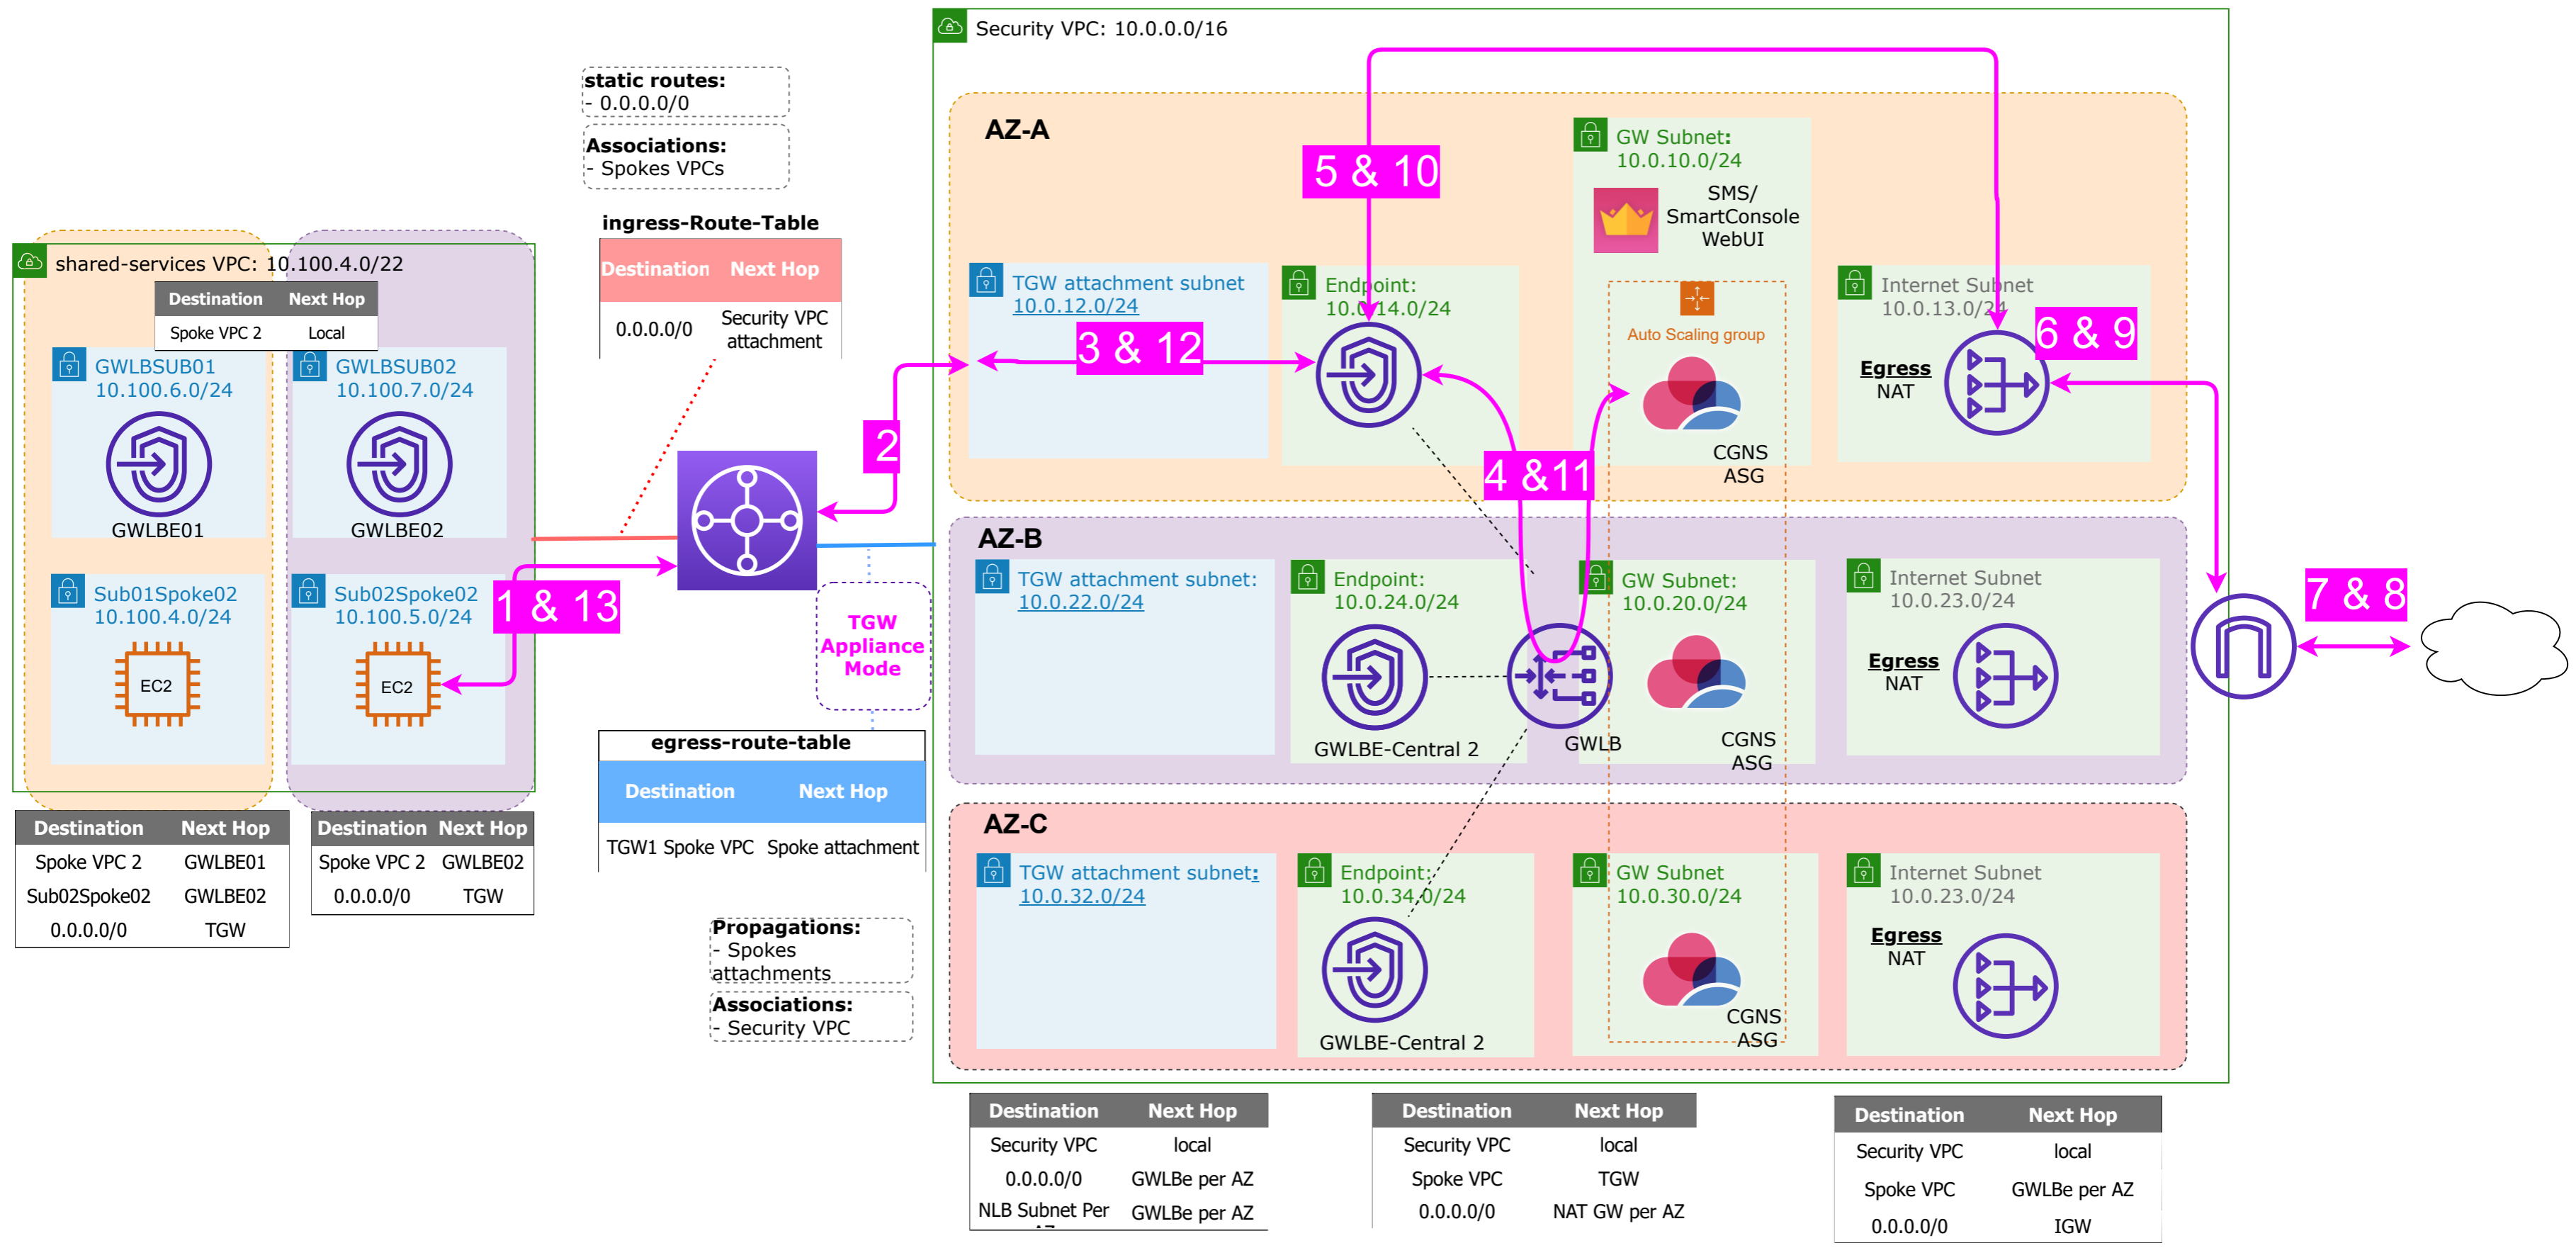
Security VPC: 10.0.0.0/16

static routes:
- 0.0.0.0/0

Associations:
- Spokes VPCs

ingress-Route-Table

| Destination | Next Hop |
|---|---|
| 0.0.0.0/0 | Security VPC attachment |

shared-services VPC: 10.100.4.0/22

| Destination | Next Hop |
|---|---|
| Spoke VPC 2 | Local |

GWLBSUB01
10.100.6.0/24

GWLBE01

GWLBSUB02
10.100.7.0/24

GWLBE02

Sub01Spoke02
10.100.4.0/24

EC2

Sub02Spoke02
10.100.5.0/24

EC2

1 & 13

2

TGW Appliance Mode

egress-route-table

| Destination | Next Hop |
|---|---|
| TGW1 Spoke VPC | Spoke attachment |

| Destination | Next Hop |
|---|---|
| Spoke VPC 2 | GWLBE01 |
| Sub02Spoke02 | GWLBE02 |
| 0.0.0.0/0 | TGW |

| Destination | Next Hop |
|---|---|
| Spoke VPC 2 | GWLBE02 |
| 0.0.0.0/0 | TGW |

Propagations:
- Spokes attachments

Associations:
- Security VPC

AZ-A

TGW attachment subnet
10.0.12.0/24

3 & 12

Endpoint:
10.0.14.0/24

5 & 10

GW Subnet:
10.0.10.0/24

SMS/ SmartConsole WebUI

Auto Scaling group

CGNS ASG

4 &11

Internet Subnet
10.0.13.0/24

6 & 9

Egress NAT

AZ-B

TGW attachment subnet:
10.0.22.0/24

Endpoint:
10.0.24.0/24

GWLBE-Central 2

GWLB

GW Subnet:
10.0.20.0/24

CGNS ASG

Internet Subnet
10.0.23.0/24

Egress NAT

7 & 8

AZ-C

TGW attachment subnet:
10.0.32.0/24

Endpoint:
10.0.34.0/24

GWLBE-Central 2

GW Subnet
10.0.30.0/24

CGNS ASG

Internet Subnet
10.0.23.0/24

Egress NAT

| Destination | Next Hop |
|---|---|
| Security VPC | local |
| 0.0.0.0/0 | GWLBe per AZ |
| NLB Subnet Per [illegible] | GWLBe per AZ |

| Destination | Next Hop |
|---|---|
| Security VPC | local |
| Spoke VPC | TGW |
| 0.0.0.0/0 | NAT GW per AZ |

| Destination | Next Hop |
|---|---|
| Security VPC | local |
| Spoke VPC | GWLBe per AZ |
| 0.0.0.0/0 | IGW |